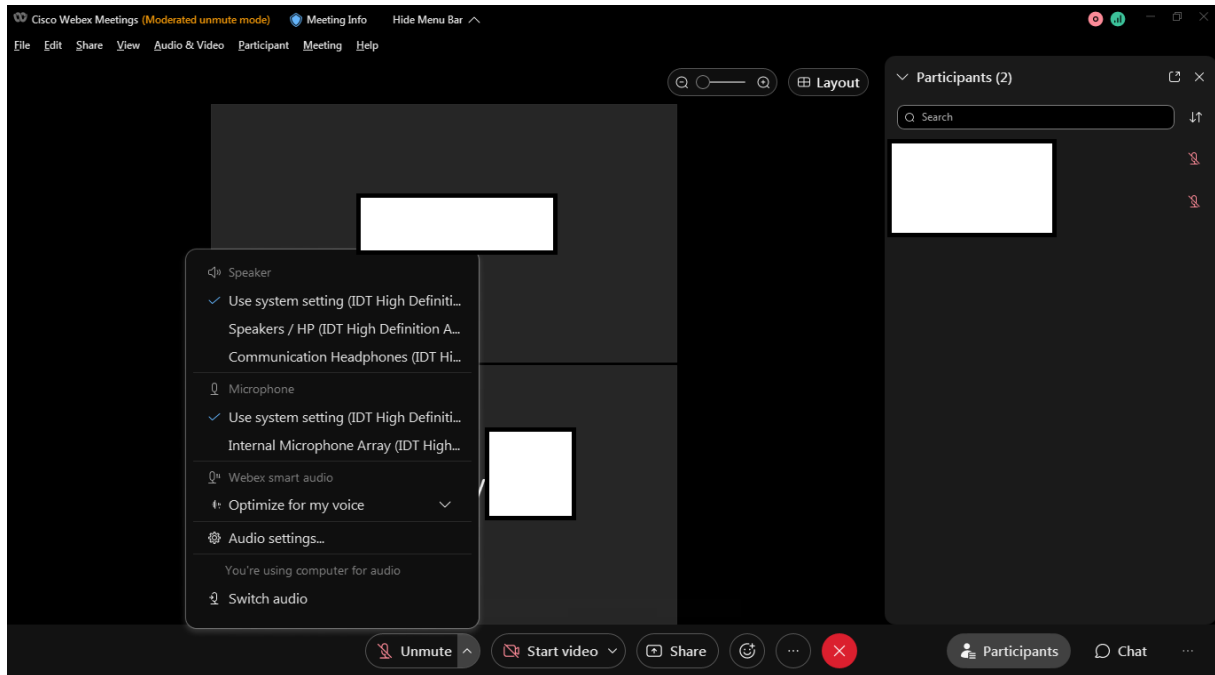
Cisco Webex Meetings (Moderated unmute mode)   Meeting Info   Hide Menu Bar

File   Edit   Share   View   Audio & Video   Participant   Meeting   Help

Layout

Participants (2)

Search

Speaker
Use system setting (IDT High Definiti...
Speakers / HP (IDT High Definition A...
Communication Headphones (IDT Hi...

Microphone
Use system setting (IDT High Definiti...
Internal Microphone Array (IDT High...

Webex smart audio
Optimize for my voice

Audio settings...

You're using computer for audio
Switch audio

Unmute   Start video   Share   ···   Participants   Chat   ···